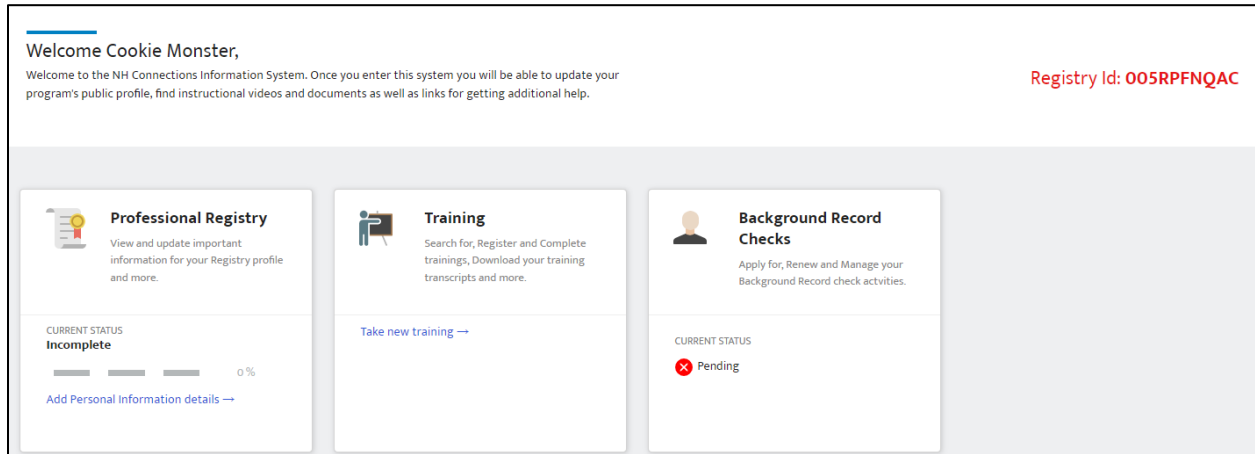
Welcome Cookie Monster,

Welcome to the NH Connections Information System. Once you enter this system you will be able to update your program's public profile, find instructional videos and documents as well as links for getting additional help.

Registry Id: 005RPFNQAC

Professional Registry

View and update important information for your Registry profile and more.

CURRENT STATUS
Incomplete

0 %

Add Personal Information details →

Training

Search for, Register and Complete trainings, Download your training transcripts and more.

Take new training →

Background Record Checks

Apply for, Renew and Manage your Background Record check actvities.

CURRENT STATUS

Pending